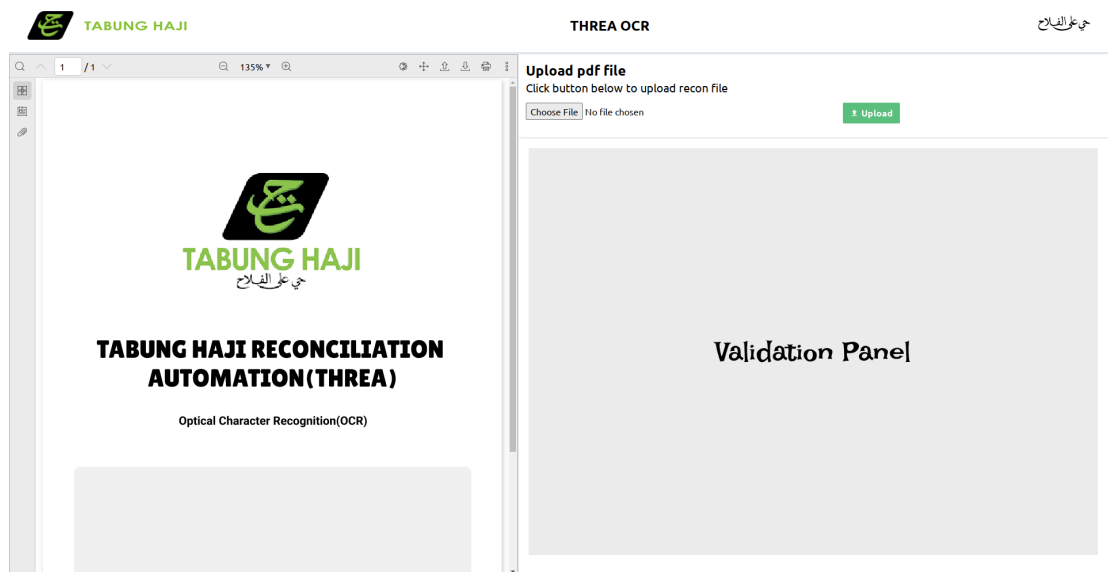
TABUNG HAJI

THREA OCR

حي على الفلاح

1 / 1

135% ▾

TABUNG HAJI
حي على الفلاح

TABUNG HAJI RECONCILIATION AUTOMATION(THREA)

Optical Character Recognition(OCR)

Upload pdf file
Click button below to upload recon file

Choose File No file chosen

Upload

Validation Panel